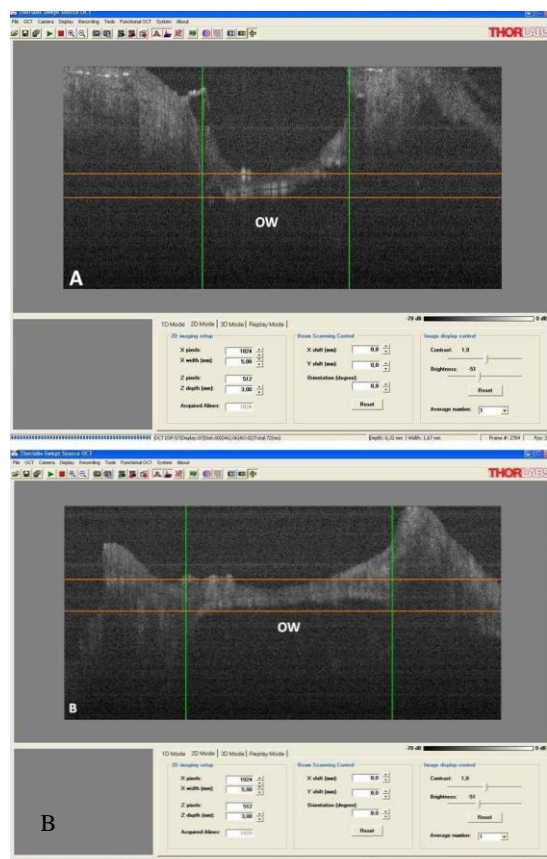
Thorlabs Swept Source OCT

File OCT Camera Display Recording Tools Functional OCT System About

THORLABS

OW

A

-70 dB

0 dB

1D Mode | 2D Mode | 3D Mode | Replay Mode

2D imaging setup

X pixels: 1024

X width (mm): 5.00

Z pixels: 512

Z depth (mm): 3.00

Acquired Alines: 1024

Beam Scanning Control

X shift (mm): 0.0

Y shift (mm): 0.0

Orientation (degree): 0.0

Reset

Image display control

Contrast: 1.0

Brightness: -51

Reset

Average number: 1

Depth: 0.32 mm | Width: 1.67 mm | Frame #: 2769 | Fps: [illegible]

Thorlabs Swept Source OCT

File OCT Camera Display Recording Tools Functional OCT System About

THORLABS

OW

B

-70 dB

0 dB

1D Mode | 2D Mode | 3D Mode | Replay Mode

2D imaging setup

X pixels: 1024

X width (mm): 5.00

Z pixels: 512

Z depth (mm): 3.00

Acquired Alines: 1024

Beam Scanning Control

X shift (mm): 0.0

Y shift (mm): 0.0

Orientation (degree): 0.0

Reset

Image display control

Contrast: 1.0

Brightness: -51

Reset

Average number: 1

B